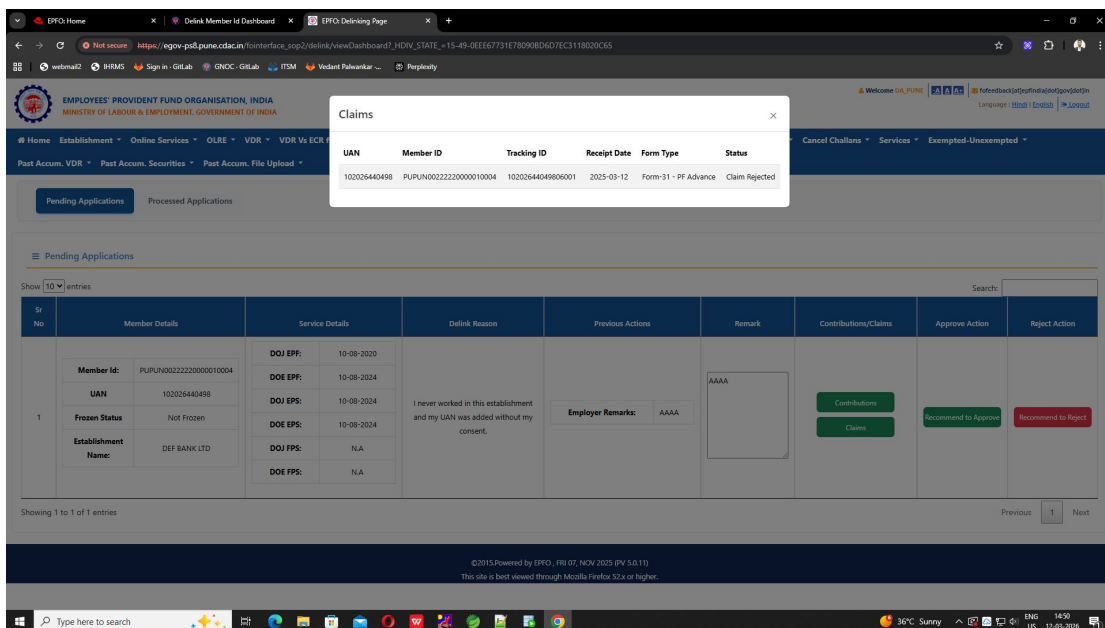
EPFO: Home | Delink Member Id Dashboard | EPFO: Delinking Page

Not secure https://egov-ps8.pune.cdac.in/fointerface_sop2/delink/viewDashboard?_HDIV_STATE_=15-49-0EEE67731E78090BD6D7EC3118020C65

webmail2 IHRMS Sign in · GitLab GNOC · GitLab ITSM Vedant Palwankar -... Perplexity

EMPLOYEES' PROVIDENT FUND ORGANISATION, INDIA
MINISTRY OF LABOUR & EMPLOYMENT, GOVERNMENT OF INDIA

Welcome DA_PUNE A A A+ fofeedback[at]epfindia[dot]gov[dot]in
Language : Hindi | English | Logout

Home Establishment Online Services OLRE VDR VDR Vs ECR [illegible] Cancel Challans Services Exempted-Unexempted
Past Accum. VDR Past Accum. Securities Past Accum. File Upload

Claims ×

| UAN | Member ID | Tracking ID | Receipt Date | Form Type | Status |
|---|---|---|---|---|---|
| 102026440498 | PUPUN00222220000010004 | 10202644049806001 | 2025-03-12 | Form-31 - PF Advance | Claim Rejected |

Pending Applications Processed Applications

≡ Pending Applications

Show 10 entries

Search:

| Sr No | Member Details | Service Details | Delink Reason | Previous Actions | Remark | Contributions/Claims | Approve Action | Reject Action |
|---|---|---|---|---|---|---|---|---|
| 1 | Member Id: PUPUN00222220000010004; UAN 102026440498; Frozen Status Not Frozen; Establishment Name: DEF BANK LTD | DOJ EPF: 10-08-2020; DOE EPF: 10-08-2024; DOJ EPS: 10-08-2024; DOE EPS: 10-08-2024; DOJ FPS: N.A; DOE FPS: N.A | I never worked in this establishment and my UAN was added without my consent. | Employer Remarks: AAAA | AAAA | Contributions Claims | Recommend to Approve | Recommend to Reject |

Showing 1 to 1 of 1 entries

Previous 1 Next

©2015.Powered by EPFO , FRI 07, NOV 2025 (PV 5.0.11)
This site is best viewed through Mozilla Firefox 52.x or higher.

Type here to search

36°C Sunny ENG US 14:50 12-03-2026